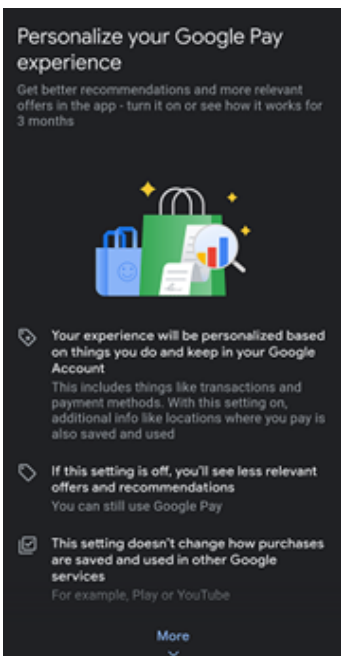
Personalize your Google Pay experience

Get better recommendations and more relevant offers in the app - turn it on or see how it works for 3 months

Your experience will be personalized based on things you do and keep in your Google Account

This includes things like transactions and payment methods. With this setting on, additional info like locations where you pay is also saved and used

If this setting is off, you'll see less relevant offers and recommendations

You can still use Google Pay

This setting doesn't change how purchases are saved and used in other Google services

For example, Play or YouTube

More